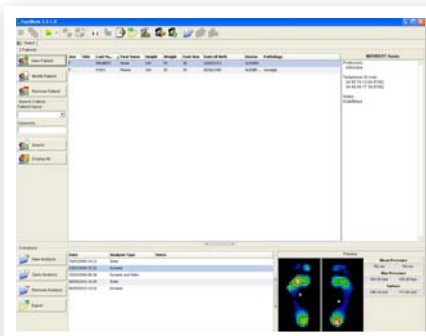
FootWork 2.1.1.0

Search

Patients

New Patient

Modify Patient

Remove Patient

Search Criteria

Patient Name

Search

Display All

Analysis

New Analysis

Open Analysis

Remove Analysis

Export

Date

Analysis Type

Status

Previous

Mean Pressures

Max Pressures

Surface